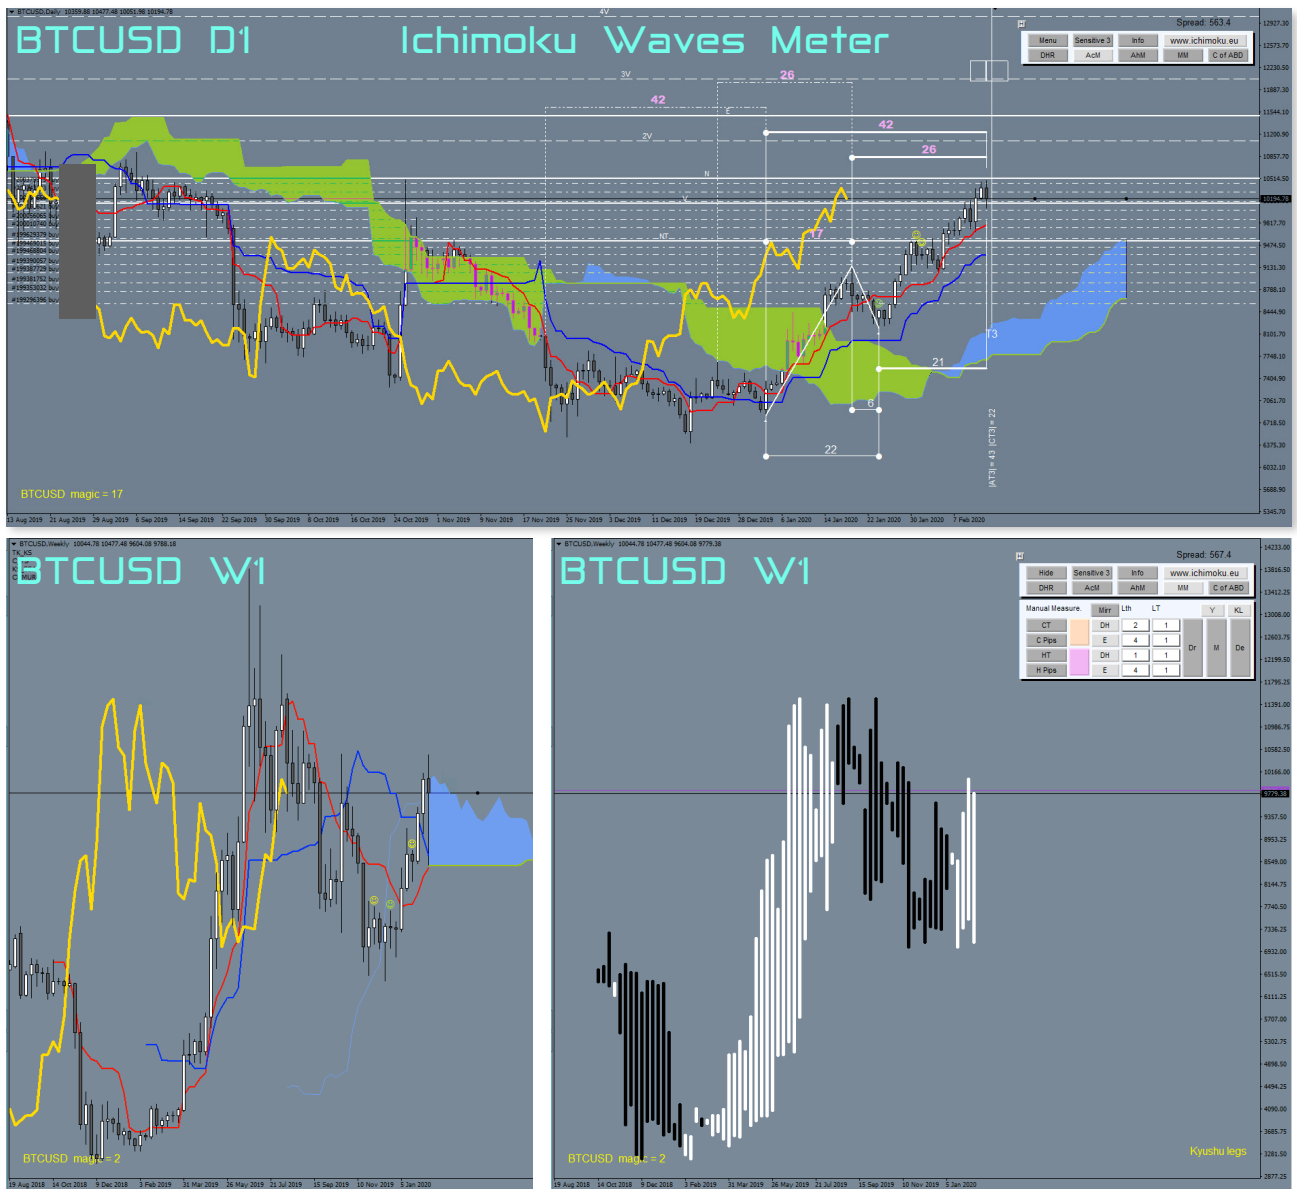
BTCUSD,Daily 10359.88 10477.48 10051.98 10194.78

BTCUSD D1

Ichimoku Waves Meter

Spread: 563.4

| Menu | Sensitive 3 | Info | www.ichimoku.eu |
|---|---|---|---|
| DHR | AcM | AhM | MM | C of ABD |

4V
3V
2V
N
V
NT
42
26
42
26
17
21
6
22
T3
[AT3] = 43 [CT3] = 22

BTCUSD magic = 17

13 Aug 2019 21 Aug 2019 29 Aug 2019 6 Sep 2019 14 Sep 2019 22 Sep 2019 30 Sep 2019 8 Oct 2019 16 Oct 2019 24 Oct 2019 1 Nov 2019 9 Nov 2019 17 Nov 2019 25 Nov 2019 3 Dec 2019 11 Dec 2019 19 Dec 2019 28 Dec 2019 6 Jan 2020 14 Jan 2020 22 Jan 2020 30 Jan 2020 7 Feb 2020

12927.30 12573.70 12230.50 11887.30 11544.10 11200.90 10857.70 10514.50 10194.78 9817.70 9474.50 9131.30 8788.10 8444.90 8101.70 7748.10 7404.90 7061.70 6718.50 6375.30 6032.10 5688.90 5345.70

BTCUSD,Weekly 10044.78 10477.48 9604.08 9788.18
TK_KS

BTCUSD W1

BTCUSD magic = 2

19 Aug 2018 14 Oct 2018 9 Dec 2018 3 Feb 2019 31 Mar 2019 26 May 2019 21 Jul 2019 15 Sep 2019 10 Nov 2019 5 Jan 2020

BTCUSD,Weekly 10044.78 10477.48 9604.08 9779.38

BTCUSD W1

Spread: 567.4

| Hide | Sensitive 3 | Info | www.ichimoku.eu |
|---|---|---|---|
| DHR | AcM | AhM | MM | C of ABD |

Manual Measure. Mirr Lth LT Y KL
CT DH 2 1
C Pips E 4 1
HT DH 1 1
H Pips E 4 1
Dr M De

Kyushu legs

BTCUSD magic = 2

19 Aug 2018 14 Oct 2018 9 Dec 2018 3 Feb 2019 31 Mar 2019 26 May 2019 21 Jul 2019 15 Sep 2019 10 Nov 2019 5 Jan 2020

14233.00 13816.50 13412.25 13008.00 12603.75 12199.50 11795.25 11391.00 10986.75 10582.50 10166.00 9779.38 9357.50 8953.25 8549.00 8144.75 7740.50 7336.25 6932.00 6515.50 6111.25 5707.00 5302.75 4898.50 4494.25 4090.00 3685.75 3281.50 2877.25